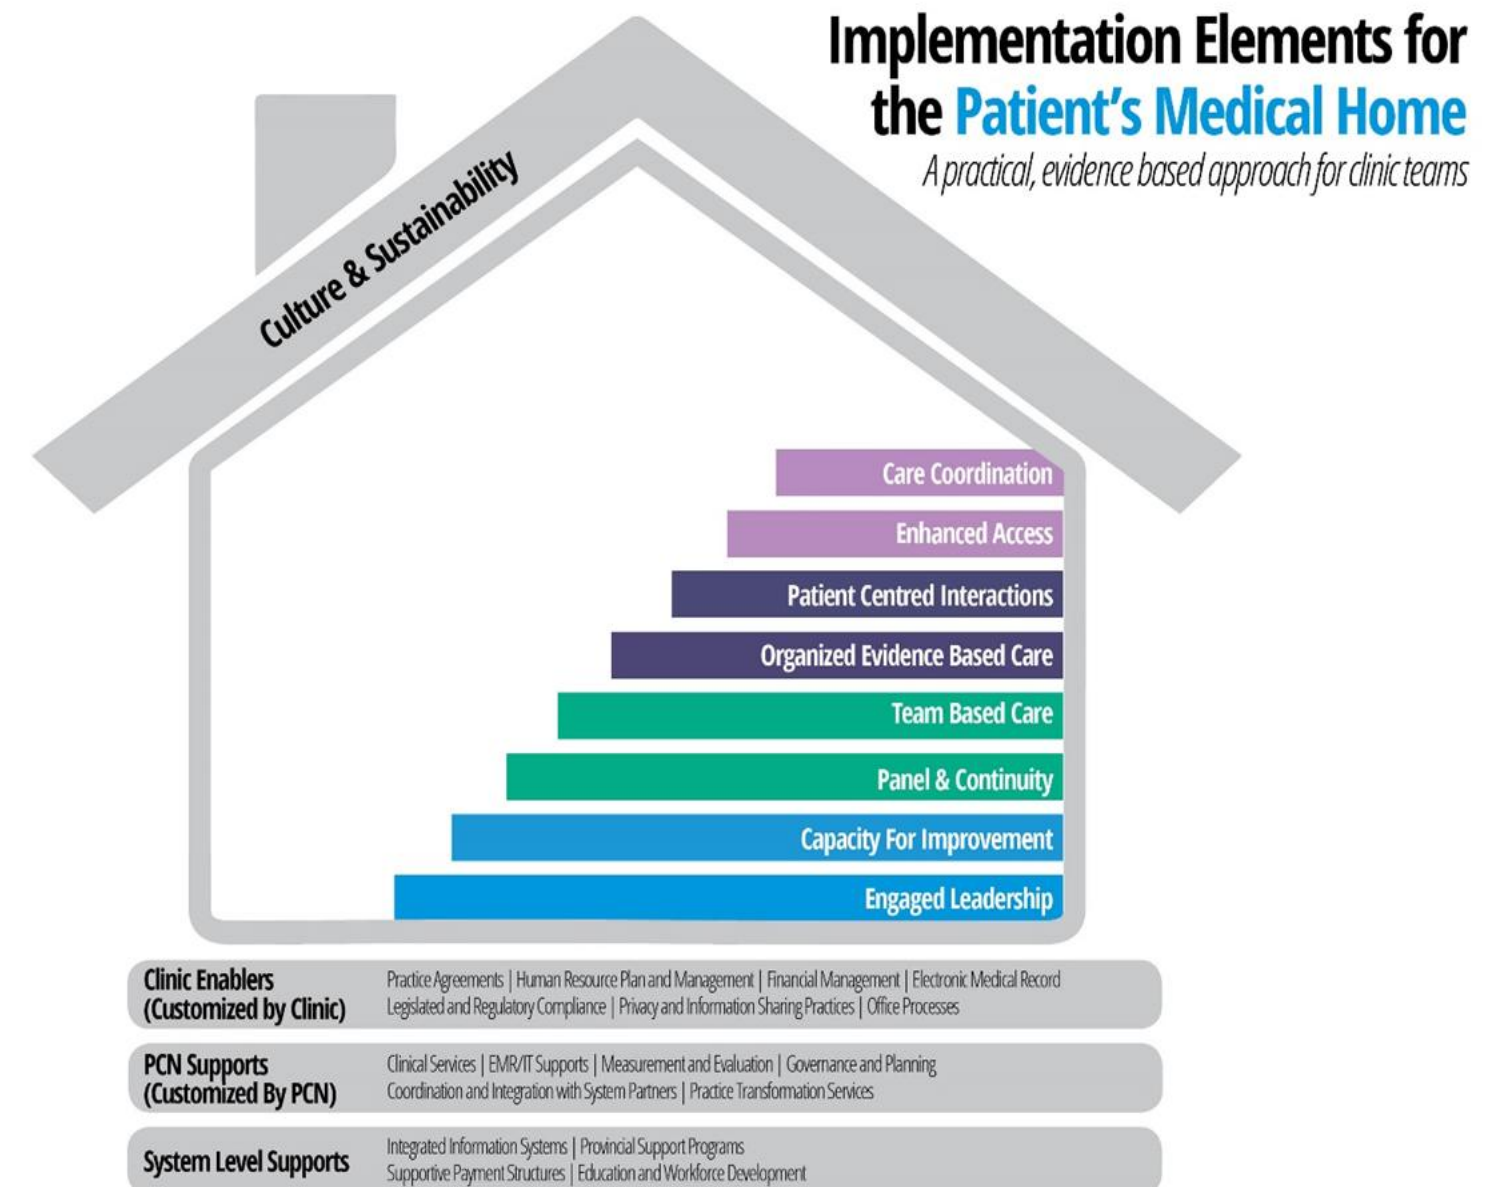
Implementation Elements for the Patient's Medical Home

A practical, evidence based approach for clinic teams

Culture & Sustainability

Care Coordination
Enhanced Access
Patient Centred Interactions
Organized Evidence Based Care
Team Based Care
Panel & Continuity
Capacity For Improvement
Engaged Leadership

| | |
|---|---|
| Clinic Enablers (Customized by Clinic) | Practice Agreements \| Human Resource Plan and Management \| Financial Management \| Electronic Medical Record Legislated and Regulatory Compliance \| Privacy and Information Sharing Practices \| Office Processes |
| PCN Supports (Customized By PCN) | Clinical Services \| EMR/IT Supports \| Measurement and Evaluation \| Governance and Planning Coordination and Integration with System Partners \| Practice Transformation Services |
| System Level Supports | Integrated Information Systems \| Provincial Support Programs Supportive Payment Structures \| Education and Workforce Development |